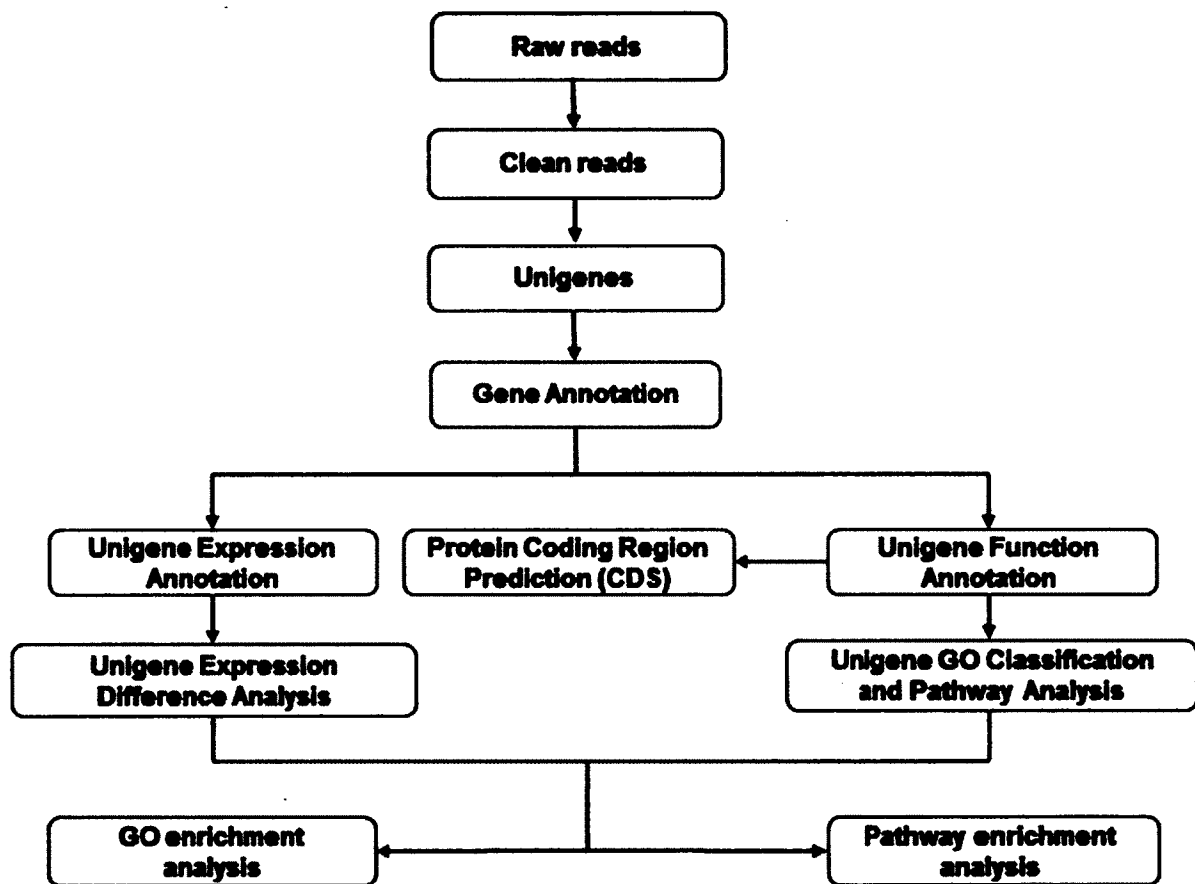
Raw reads

Clean reads

Unigenes

Gene Annotation

Unigene Expression Annotation

Protein Coding Region Prediction (CDS)

Unigene Function Annotation

Unigene Expression Difference Analysis

Unigene GO Classification and Pathway Analysis

GO enrichment analysis

Pathway enrichment analysis